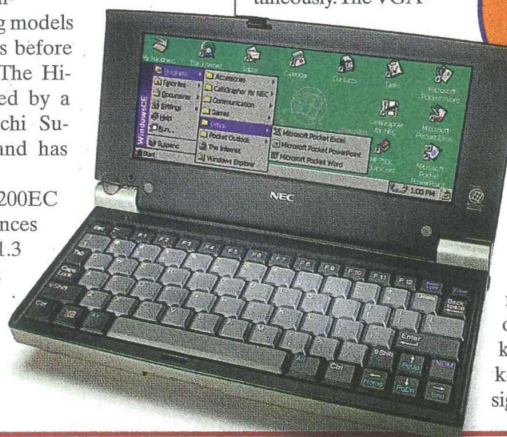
g models
s before
The Hi-
ed by a
chi Su-
and has

200EC
nces
1.3

taneously. The VGA

Windows CE
Start
Programs
Favorites
Documents
Settings
Help
Run...
Suspend
Accessories
Calculator for NEC
Communication
Games
Office
Pocket Outlook
The Internet
Windows Explorer
Microsoft Pocket Excel
Microsoft Pocket PowerPoint
Microsoft Pocket Word
My Handheld
The Internet
Inbox
Calendar
Contacts
Tasks
Microsoft Pocket Word
Calculator for NEC
Microsoft Pocket Excel
HP PC Link
Microsoft Pocket PowerPoint
1:00 PM

NEC

Esc
Ctrl
Alt
Enter
Shift
PgUp
PgDn
Home
End
Back Space
Del
NUM

c
k
k
sig